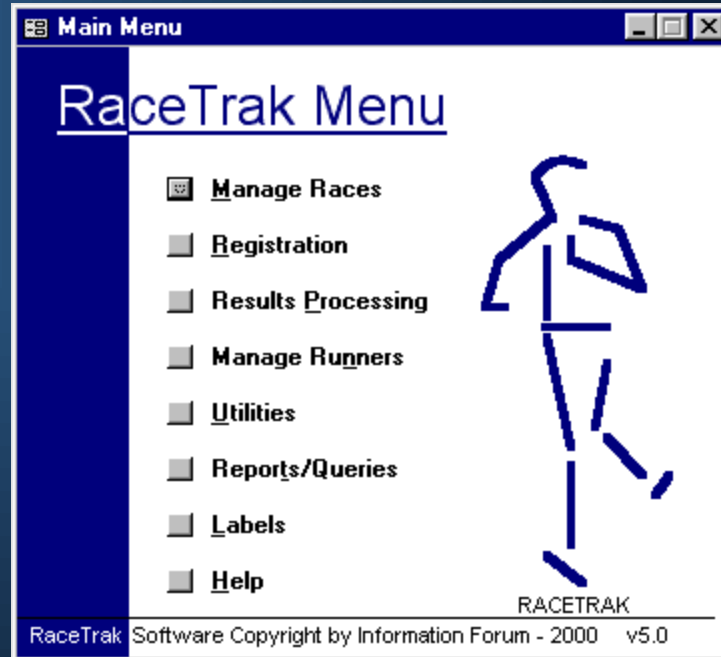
Main Menu

RaceTrak Menu

Manage Races

Registration

Results Processing

Manage Runners

Utilities

Reports/Queries

Labels

Help

RACETRAK

RaceTrak Software Copyright by Information Forum - 2000 v5.0